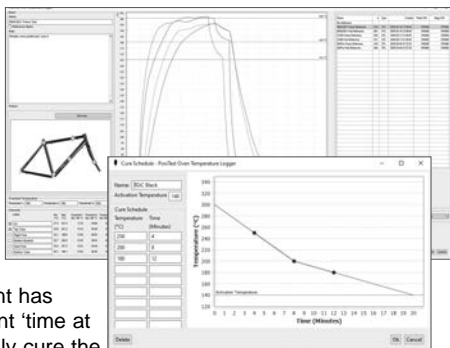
Cure Schedule - PosiTest Oven Temperature Logger

Name: BDC Black
Activation Temperature
Cure Schedule
Temperature (°C)
Time (Minutes)

| Temperature (°C) | Time (Minutes) |
|---|---|
| 210 | 4 |
| 200 | 8 |
| 180 | 12 |

Delete

340
320
300
280
260
240
220
200
180
160
140
120

Temperature (°C)

Activation Temperature

0 1 2 3 4 5 6 7 8 9 10 11 12 13 14 15 16 17

Time (Minutes)

Ok Cancel

nt has
nt 'time at
ly cure the